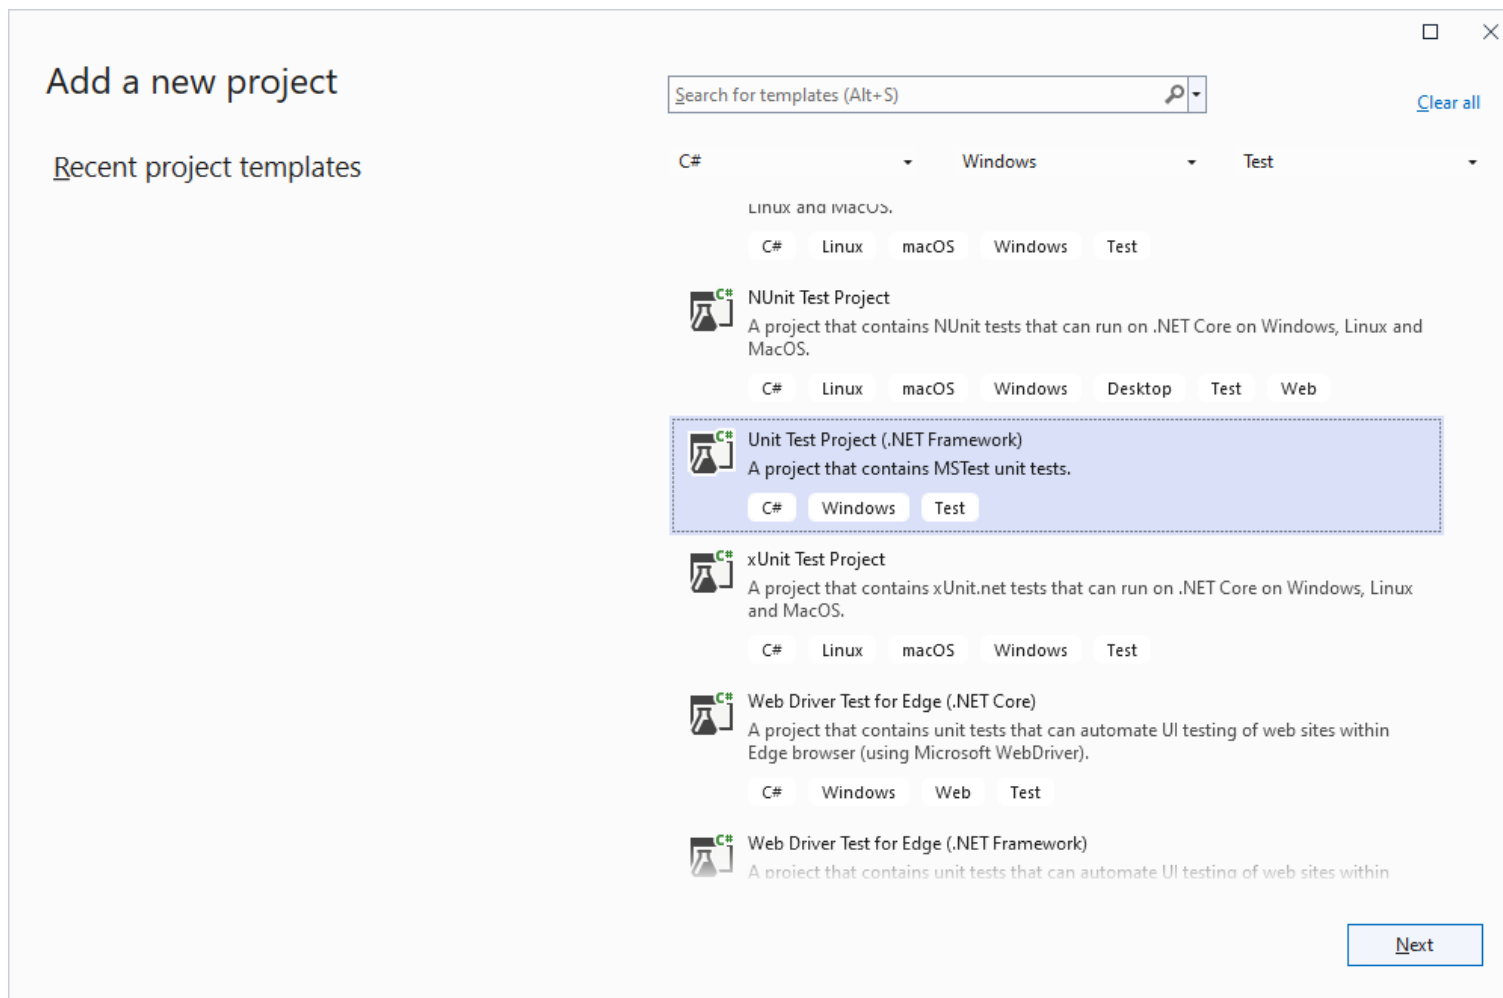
Add a new project

Recent project templates

Search for templates (Alt+S)

Clear all

C#

Windows

Test

Linux and MacOS.

C# Linux macOS Windows Test

NUnit Test Project

A project that contains NUnit tests that can run on .NET Core on Windows, Linux and MacOS.

C# Linux macOS Windows Desktop Test Web

Unit Test Project (.NET Framework)

A project that contains MSTest unit tests.

C# Windows Test

xUnit Test Project

A project that contains xUnit.net tests that can run on .NET Core on Windows, Linux and MacOS.

C# Linux macOS Windows Test

Web Driver Test for Edge (.NET Core)

A project that contains unit tests that can automate UI testing of web sites within Edge browser (using Microsoft WebDriver).

C# Windows Web Test

Web Driver Test for Edge (.NET Framework)

A project that contains unit tests that can automate UI testing of web sites within

Next